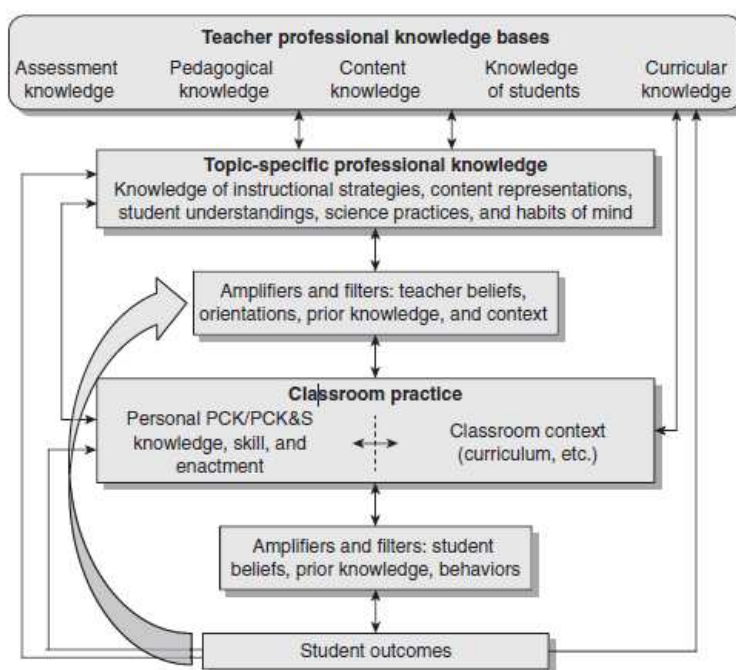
Teacher professional knowledge bases

Assessment knowledge

Pedagogical knowledge

Content knowledge

Knowledge of students

Curricular knowledge

Topic-specific professional knowledge

Knowledge of instructional strategies, content representations, student understandings, science practices, and habits of mind

Amplifiers and filters: teacher beliefs, orientations, prior knowledge, and context

Classroom practice

Personal PCK/PCK&S knowledge, skill, and enactment

Classroom context (curriculum, etc.)

Amplifiers and filters: student beliefs, prior knowledge, behaviors

Student outcomes